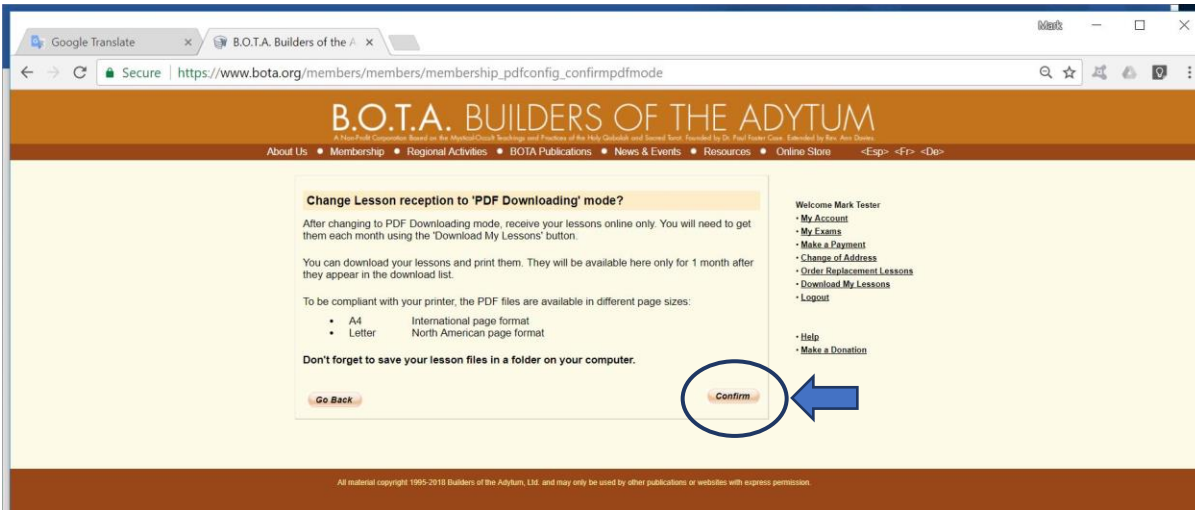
Google Translate × B.O.T.A. Builders of the A ×

Mark

Secure | https://www.bota.org/members/members/membership_pdfconfig_confirmpdfmode

B.O.T.A. BUILDERS OF THE ADYTUM

A Non-Profit Corporation Based on the Mystical-Occult Teachings and Practices of the Holy Qabalah and Sacred Tarot. Founded by Dr. Paul Foster Case. Extended by Rev. Ann Davies.

About Us • Membership • Regional Activities • BOTA Publications • News & Events • Resources • Online Store <Esp> <Fr> <De>

Change Lesson reception to 'PDF Downloading' mode?

After changing to PDF Downloading mode, receive your lessons online only. You will need to get them each month using the 'Download My Lessons' button.

You can download your lessons and print them. They will be available here only for 1 month after they appear in the download list.

To be compliant with your printer, the PDF files are available in different page sizes:

- A4 International page format
- Letter North American page format

Don't forget to save your lesson files in a folder on your computer.

Go Back

Confirm

Welcome Mark Tester
• My Account
• My Exams
• Make a Payment
• Change of Address
• Order Replacement Lessons
• Download My Lessons
• Logout

• Help
• Make a Donation

All material copyright 1995-2018 Builders of the Adytum, Ltd. and may only be used by other publications or websites with express permission.